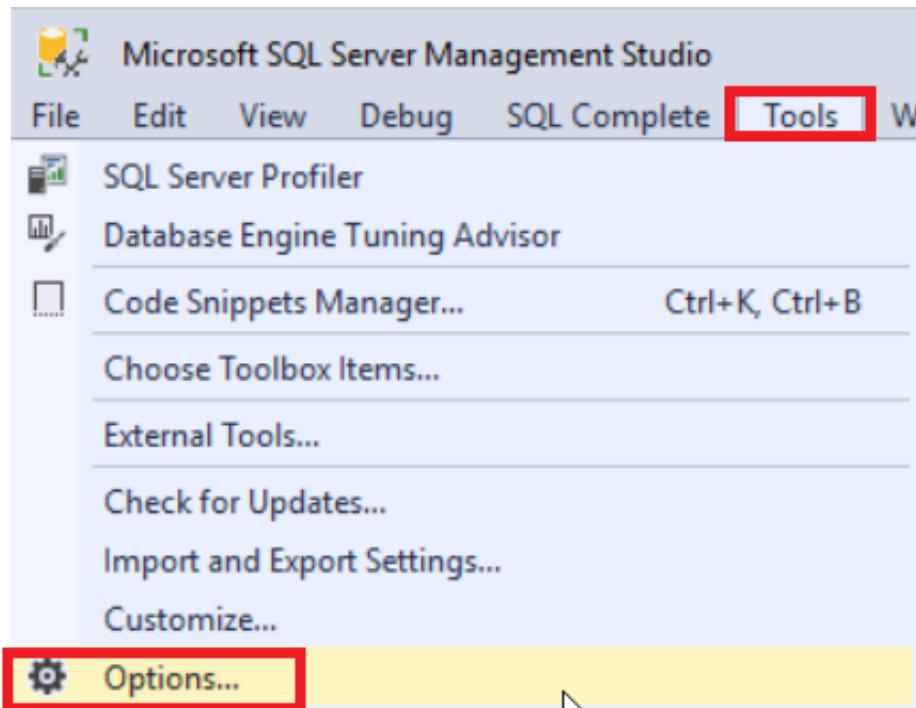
Microsoft SQL Server Management Studio

File Edit View Debug SQL Complete Tools W

SQL Server Profiler
Database Engine Tuning Advisor

Code Snippets Manager... Ctrl+K, Ctrl+B

Choose Toolbox Items...

External Tools...

Check for Updates...
Import and Export Settings...
Customize...
Options...